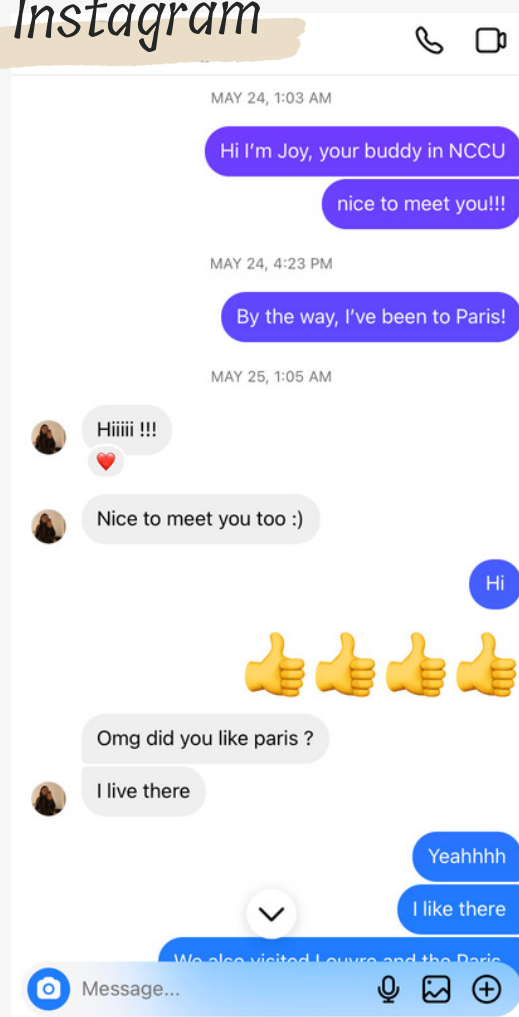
Instagram

MAY 24, 1:03 AM

Hi I'm Joy, your buddy in NCCU

nice to meet you!!!

MAY 24, 4:23 PM

By the way, I've been to Paris!

MAY 25, 1:05 AM

Hiiiii !!!

❤️

Nice to meet you too :)

Hi

👍👍👍👍

Omg did you like paris ?

I live there

Yeahhhh

I like there

We also visited Louvre and the Paris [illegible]

Message...